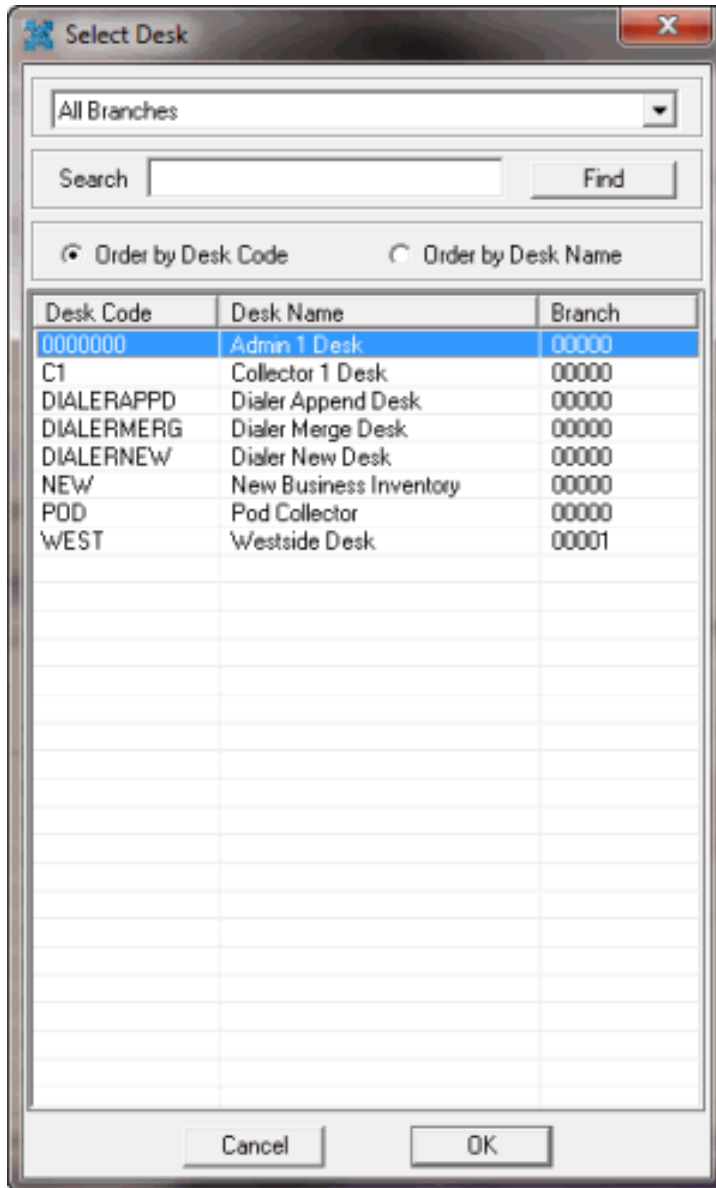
Select Desk

All Branches

Search Find

Order by Desk Code Order by Desk Name

| Desk Code | Desk Name | Branch |
|---|---|---|
| 0000000 | Admin 1 Desk | 00000 |
| C1 | Collector 1 Desk | 00000 |
| DIALERAPPD | Dialer Append Desk | 00000 |
| DIALERMERG | Dialer Merge Desk | 00000 |
| DIALERNEW | Dialer New Desk | 00000 |
| NEW | New Business Inventory | 00000 |
| POD | Pod Collector | 00000 |
| WEST | Westside Desk | 00001 |

Cancel OK